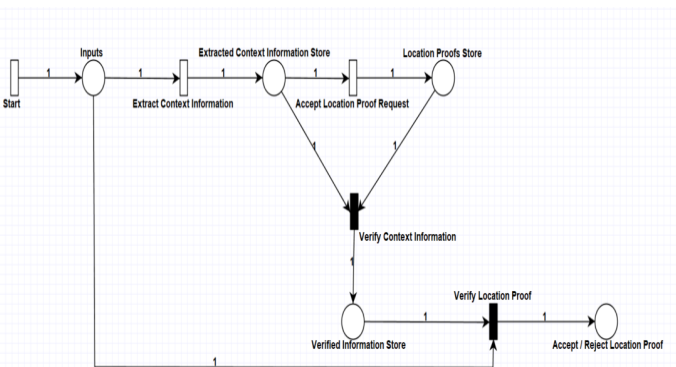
Inputs

Extracted Context Information Store

Location Proofs Store

1

1

1

1

Start

Extract Context Information

Accept Location Proof Request

1

1

Verify Context Information

1

Verify Location Proof

1

1

Verified Information Store

Accept / Reject Location Proof

1